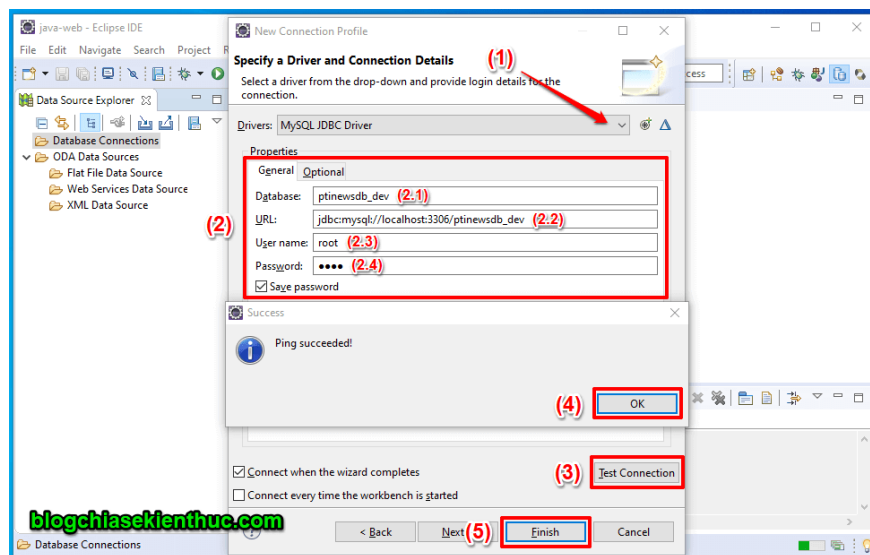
java-web - Eclipse IDE

File Edit Navigate Search Project R

Data Source Explorer

Database Connections
ODA Data Sources
Flat File Data Source
Web Services Data Source
XML Data Source

New Connection Profile

Specify a Driver and Connection Details

Select a driver from the drop-down and provide login details for the connection.

(1)

Drivers: MySQL JDBC Driver

Properties

General Optional

(2)

Database: ptinewsdb_dev (2.1)

URL: jdbc:mysql://localhost:3306/ptinewsdb_dev (2.2)

User name: root (2.3)

Password: •••• (2.4)

Save password

Success

Ping succeeded!

(4) OK

Connect when the wizard completes

(3) Test Connection

Connect every time the workbench is started

blogchiasekienthuc.com

< Back Next > (5) Finish Cancel

Database Connections

ccess